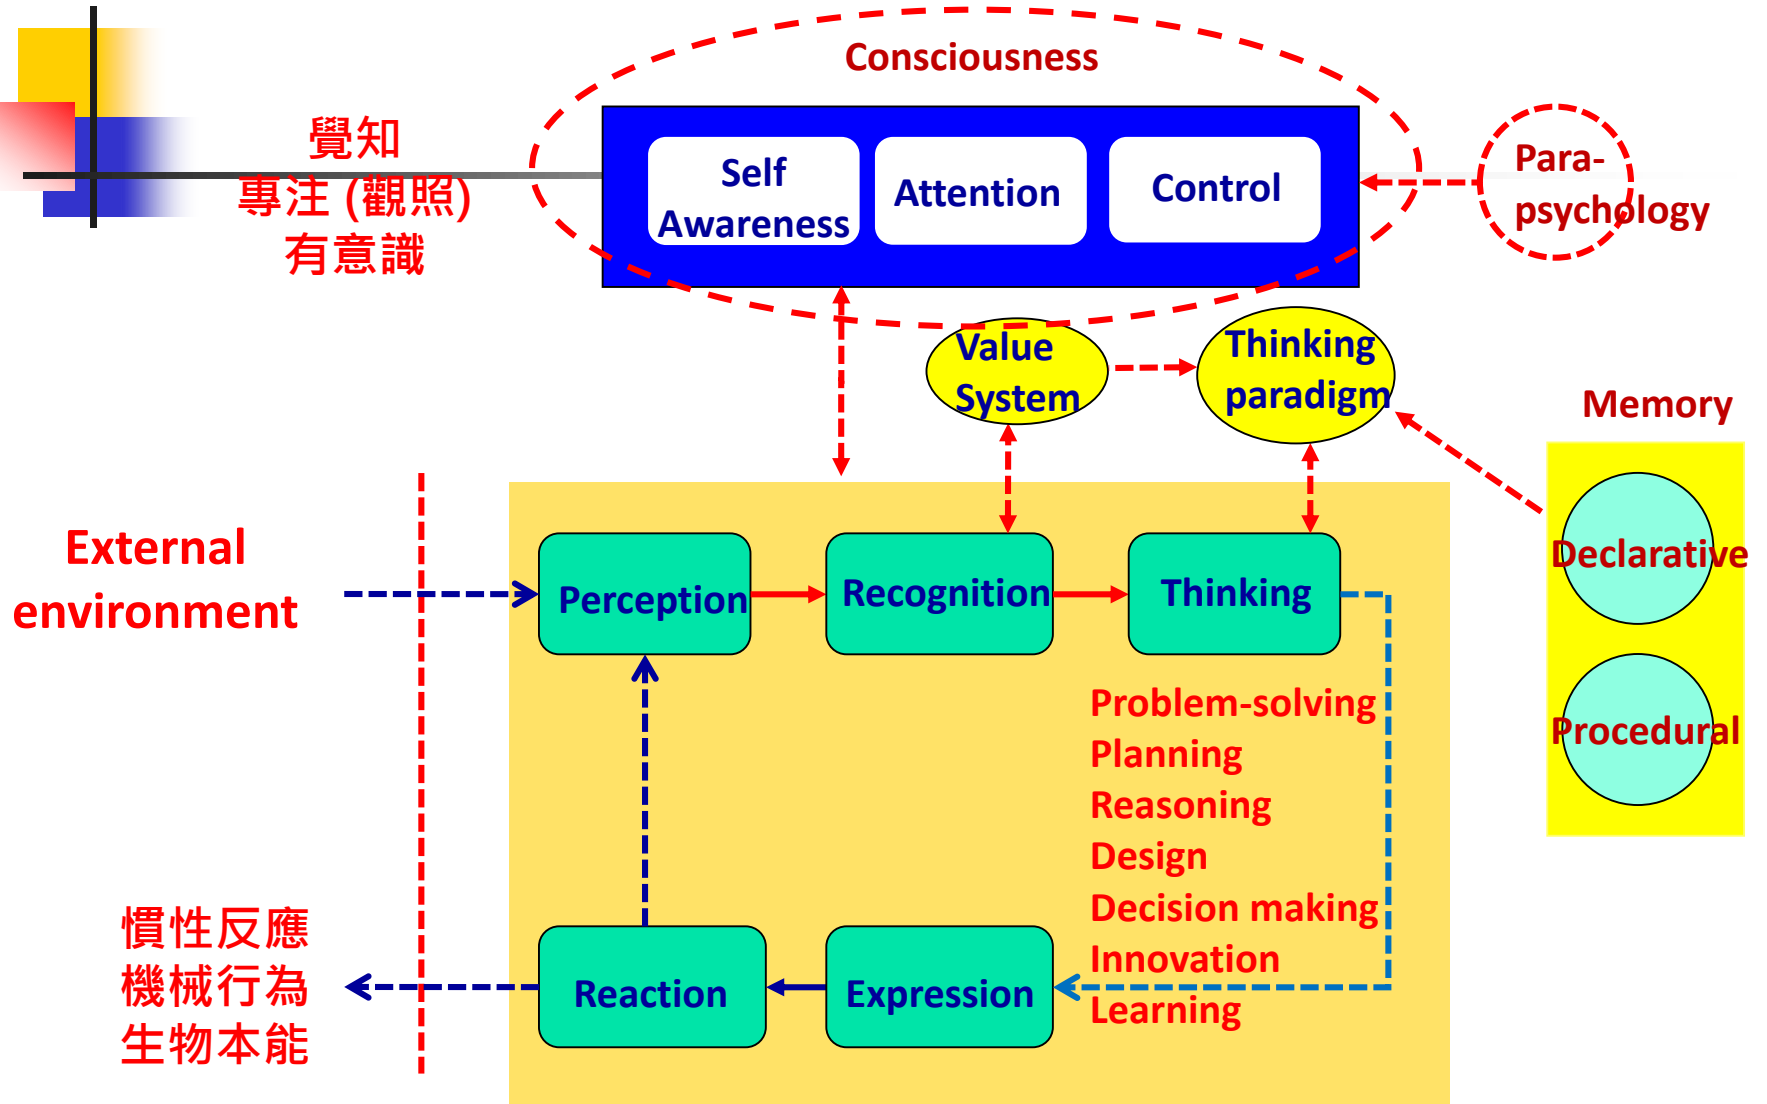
Consciousness

覺知
專注 (觀照)
有意識

Self Awareness

Attention

Control

Para-psychology

Value System

Thinking paradigm

Memory

External environment

Perception

Recognition

Thinking

Declarative

Procedural

Problem-solving
Planning
Reasoning
Design
Decision making
Innovation
Learning

慣性反應
機械行為
生物本能

Reaction

Expression